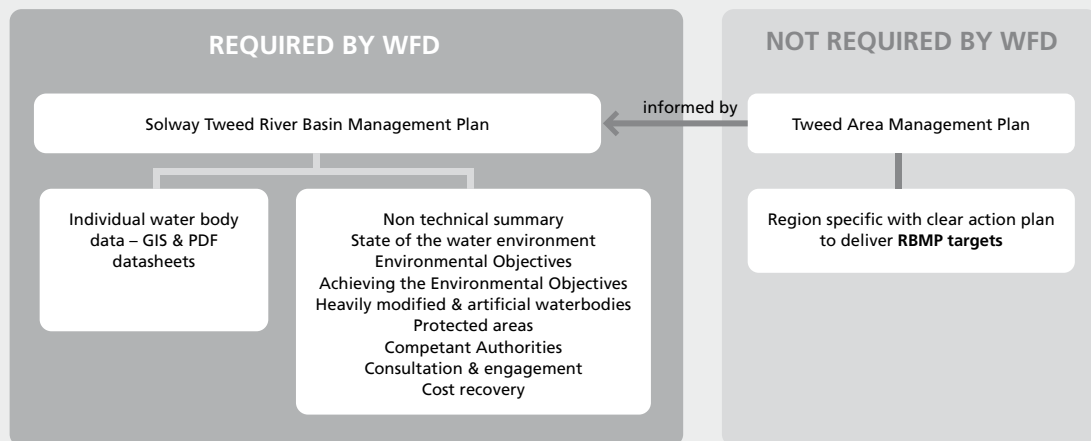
REQUIRED BY WFD

Solway Tweed River Basin Management Plan

Individual water body data – GIS & PDF datasheets

Non technical summary
State of the water environment
Environmental Objectives
Achieving the Environmental Objectives
Heavily modified & artificial waterbodies
Protected areas
Competant Authorities
Consultation & engagement
Cost recovery

informed by

NOT REQUIRED BY WFD

Tweed Area Management Plan

Region specific with clear action plan to deliver **RBMP targets**